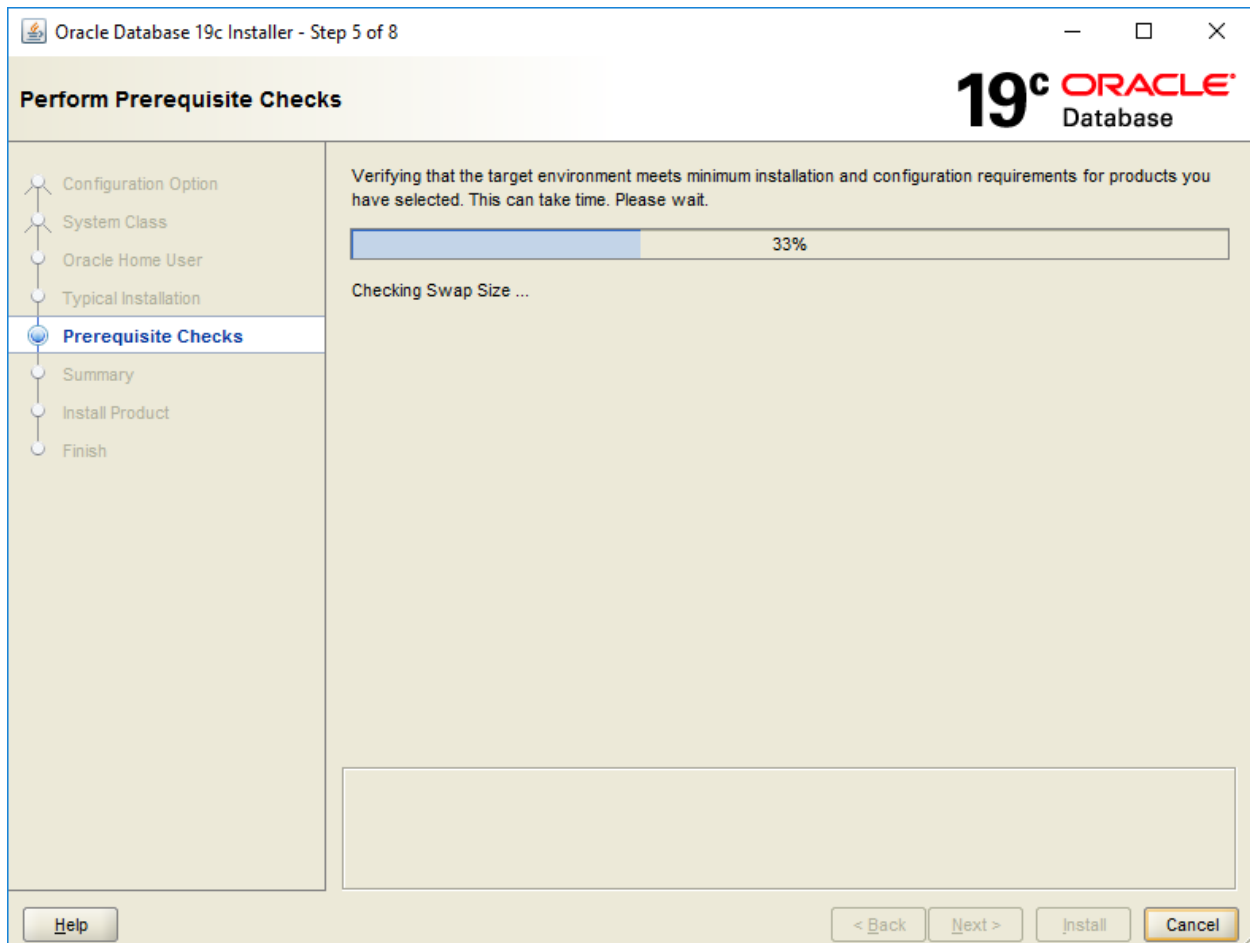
Oracle Database 19c Installer - Step 5 of 8

Perform Prerequisite Checks

19c ORACLE Database

Configuration Option
System Class
Oracle Home User
Typical Installation
Prerequisite Checks
Summary
Install Product
Finish

Verifying that the target environment meets minimum installation and configuration requirements for products you have selected. This can take time. Please wait.

33%

Checking Swap Size ...

Help

< Back
Next >
Install
Cancel